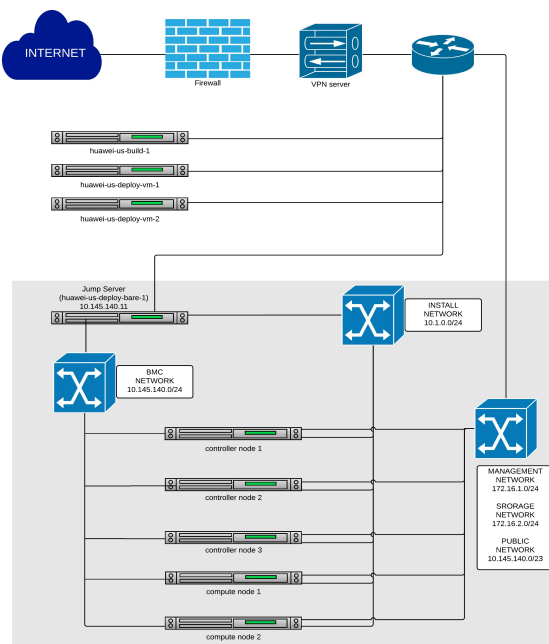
INTERNET

Firewall

VPN server

huawei-us-build-1

huawei-us-deploy-vm-1

huawei-us-deploy-vm-2

Jump Server
(huawei-us-deploy-bare-1)
10.145.140.11

INSTALL
NETWORK
10.1.0.0/24

BMC
NETWORK
10.145.140.0/24

controller node 1

controller node 2

controller node 3

compute node 1

compute node 2

MANAGEMENT
NETWORK
172.16.1.0/24

SRORAGE
NETWORK
172.16.2.0/24

PUBLIC
NETWORK
10.145.140.0/23